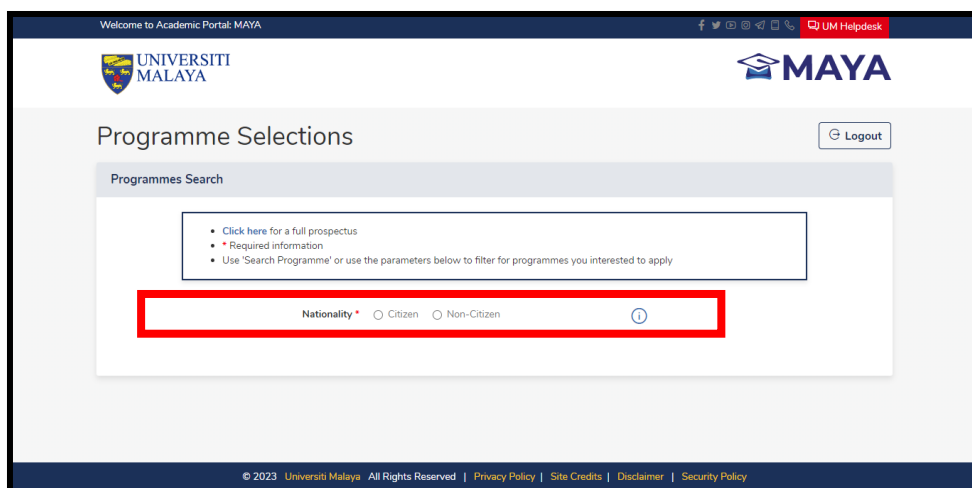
Welcome to Academic Portal: MAYA

UM Helpdesk

UNIVERSITI MALAYA

MAYA

Programme Selections

Logout

Programmes Search

- Click here for a full prospectus
- * Required information
- Use 'Search Programme' or use the parameters below to filter for programmes you interested to apply

Nationality * Citizen Non-Citizen

© 2023 Universiti Malaya All Rights Reserved | Privacy Policy | Site Credits | Disclaimer | Security Policy